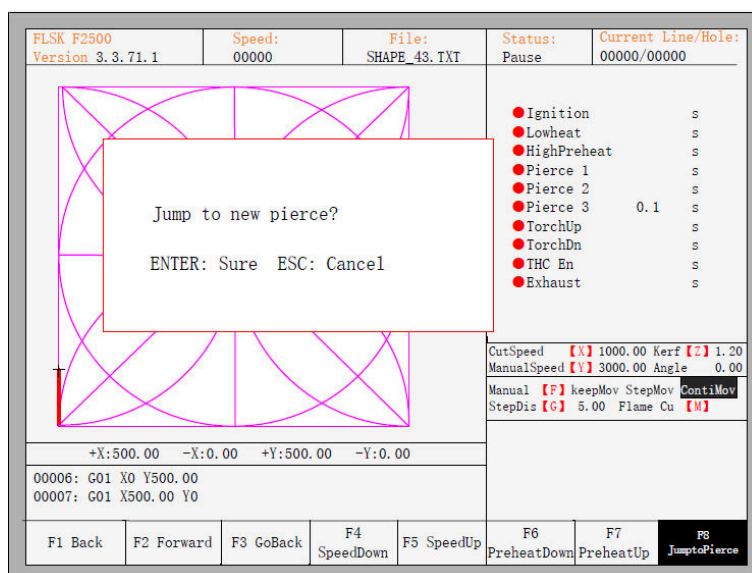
FLSK F2500
Version 3.3.71.1

Speed:
00000

File:
SHAPE_43.TXT

Status:
Pause

Current Line/Hole:
00000/00000

Ignition s
Lowheat s
HighPreheat s
Pierce 1 s
Pierce 2 s
Pierce 3 0.1 s
TorchUp s
TorchDn s
THC En s
Exhaust s

Jump to new pierce?

ENTER: Sure ESC: Cancel

CutSpeed 【X】 1000.00 Kerf 【Z】 1.20
ManualSpeed 【Y】 3000.00 Angle 0.00
Manual 【F】 keepMov StepMov ContiMov
StepDis 【G】 5.00 Flame Cu 【M】

+X:500.00 -X:0.00 +Y:500.00 -Y:0.00

00006: G01 X0 Y500.00
00007: G01 X500.00 Y0

| F1 Back | F2 Forward | F3 GoBack | F4 SpeedDown | F5 SpeedUp | F6 PreheatDown | F7 PreheatUp | F8 JumptoPierce |